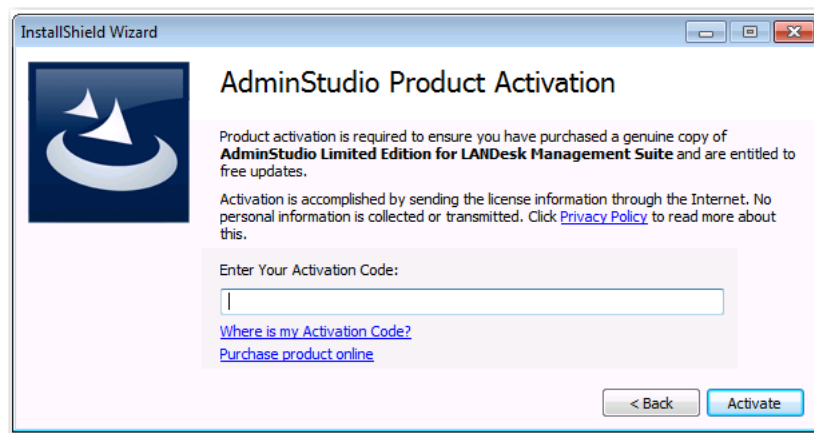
InstallShield Wizard

AdminStudio Product Activation

Product activation is required to ensure you have purchased a genuine copy of **AdminStudio Limited Edition for LANDesk Management Suite** and are entitled to free updates.

Activation is accomplished by sending the license information through the Internet. No personal information is collected or transmitted. Click Privacy Policy to read more about this.

Enter Your Activation Code:

Where is my Activation Code?

Purchase product online

< Back

Activate